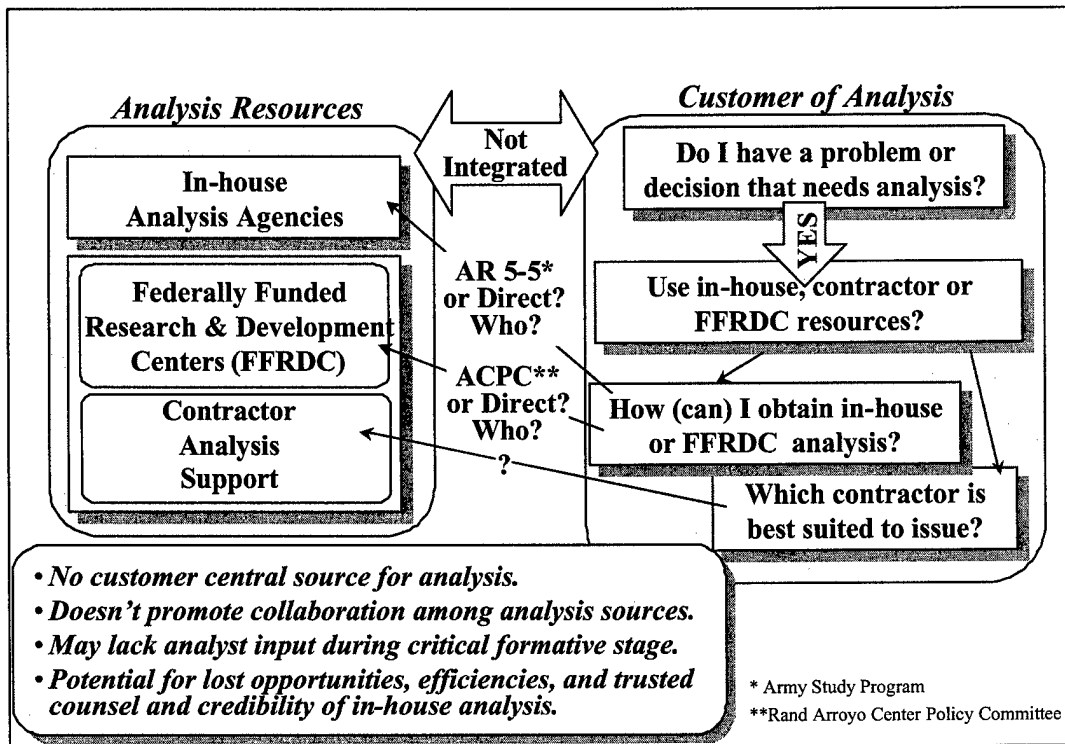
Analysis Resources

Not Integrated

Customer of Analysis

In-house Analysis Agencies

Federally Funded Research & Development Centers (FFRDC)

Contractor Analysis Support

AR 5-5* or Direct? Who?

ACPC** or Direct? Who?

?

Do I have a problem or decision that needs analysis?

YES

Use in-house, contractor or FFRDC resources?

How (can) I obtain in-house or FFRDC analysis?

Which contractor is best suited to issue?

• No customer central source for analysis.
• Doesn't promote collaboration among analysis sources.
• May lack analyst input during critical formative stage.
• Potential for lost opportunities, efficiencies, and trusted counsel and credibility of in-house analysis.

* Army Study Program
**Rand Arroyo Center Policy Committee